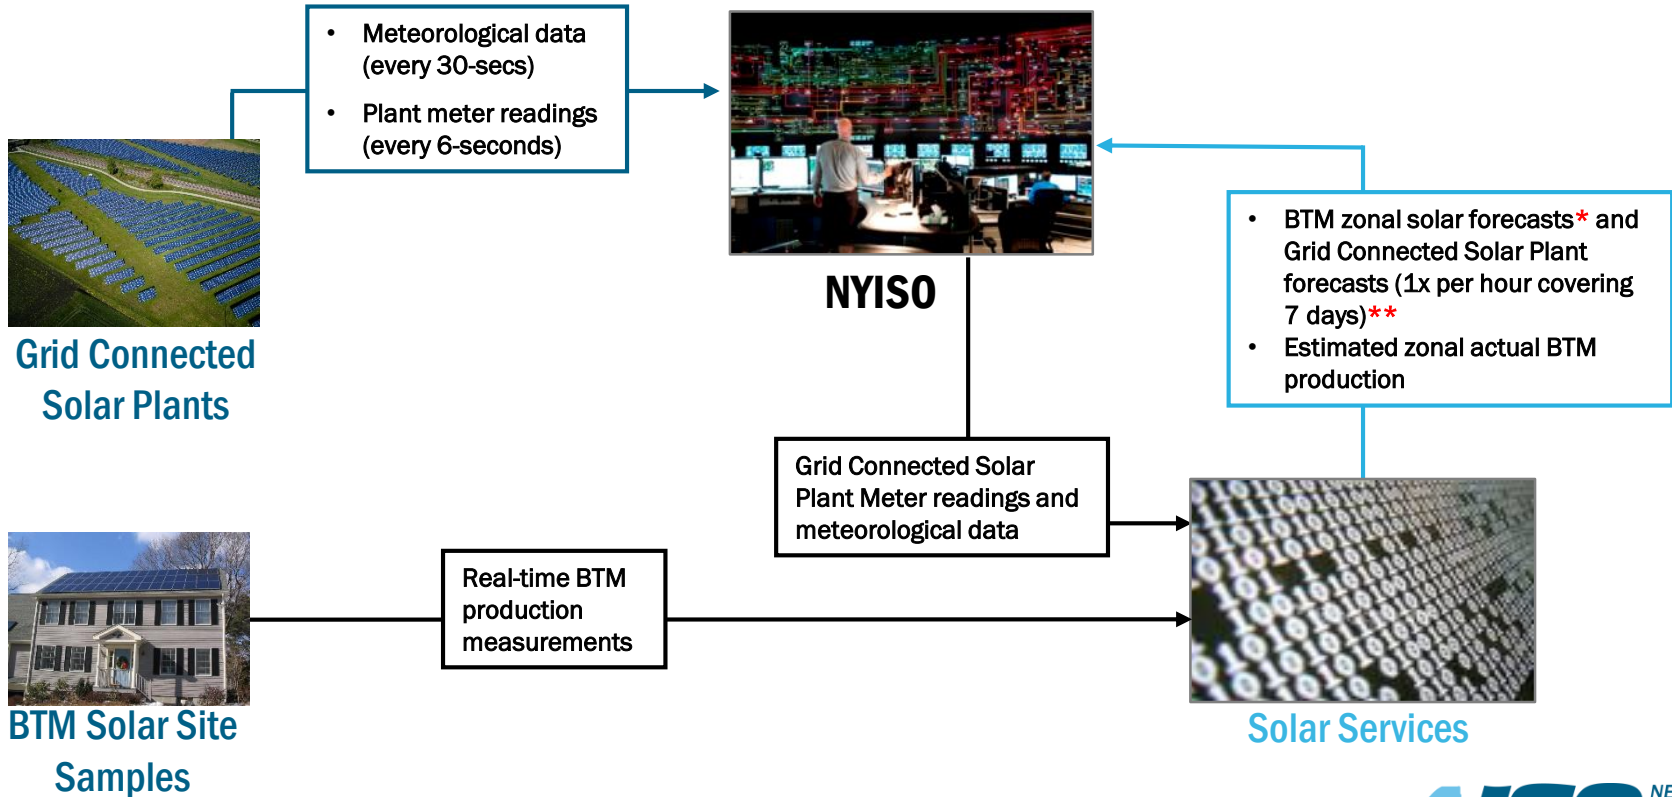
• Meteorological data (every 30-secs)

• Plant meter readings (every 6-seconds)

NYISO

Grid Connected Solar Plants

• BTM zonal solar forecasts* and Grid Connected Solar Plant forecasts (1x per hour covering 7 days)**

• Estimated zonal actual BTM production

Grid Connected Solar Plant Meter readings and meteorological data

Real-time BTM production measurements

BTM Solar Site Samples

Solar Services

NE